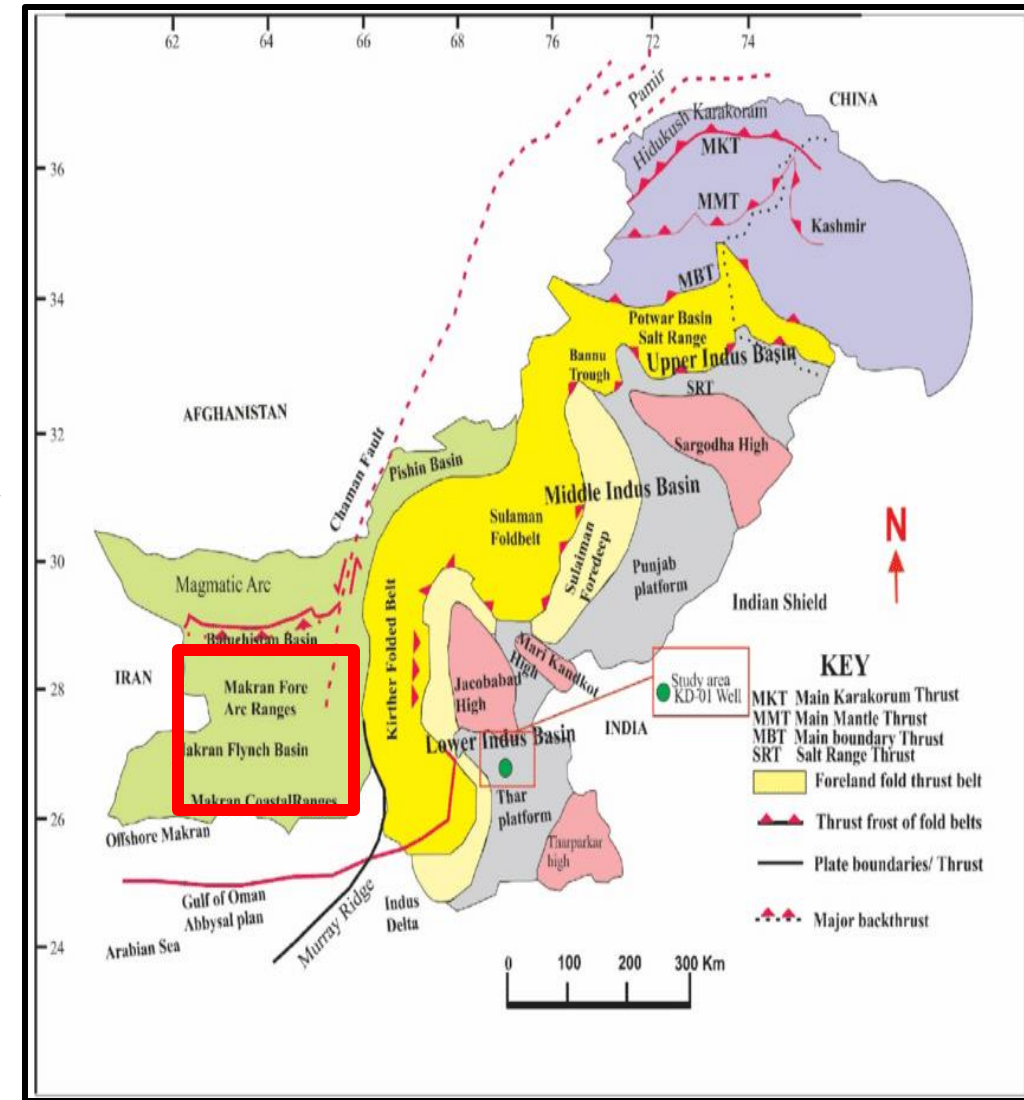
62 64 66 68 76 72 74

36
34
32
30
28
26
24

Pamir
Hidukush Karakoram
CHINA
MKT
MMT
Kashmir
MBT
Potwar Basin
Salt Range
Upper Indus Basin
Bannu Trough
SRT
AFGHANISTAN
Chaman Fault
Sargodha High
Pishin Basin
Middle Indus Basin
Sulaman Foldbelt
Sulaiman Foredeep
Punjab platform
N
Magmatic Arc
Kirther Folded Belt
Indian Shield
Baluchistan Basin
Mari Kandkot High
IRAN
Makran Fore Arc Ranges
Jacobabad High
Study area KD-01 Well
KEY
Makran Flynch Basin
Lower Indus Basin
INDIA
MKT Main Karakorum Thrust
MMT Main Mantle Thrust
MBT Main boundary Thrust
SRT Salt Range Thrust
Makran CoastalRanges
Thar platform
Foreland fold thrust belt
Offshore Makran
Thrust frost of fold belts
Tharparkar high
Plate boundaries/ Thrust
Gulf of Oman Abbysal plan
Murray Ridge
Indus Delta
Major backthrust
Arabian Sea
0 100 200 300 Km